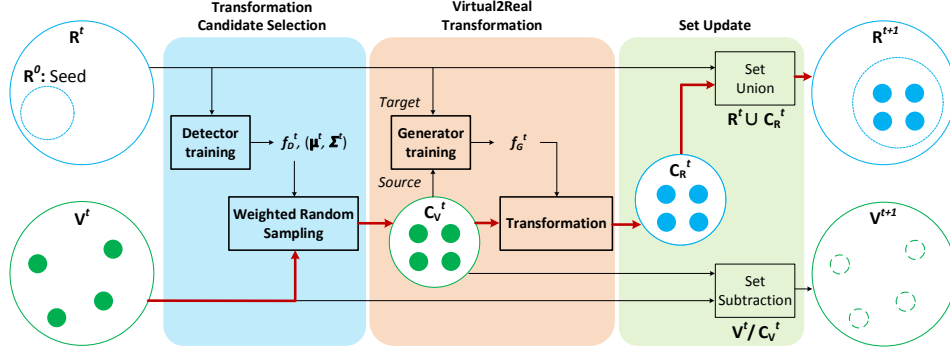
Transformation Candidate Selection

Virtual2Real Transformation

Set Update

$\mathbf{R}^t$

$\mathbf{R}^0$: Seed

$\mathbf{R}^{t+1}$

Detector training

$f_D^t$, $(\boldsymbol{\mu}^t, \boldsymbol{\Sigma}^t)$

Target

Generator training

$f_G^t$

Source

Set Union

$\mathbf{R}^t \cup \mathbf{C}_R^t$

$\mathbf{C}_R^t$

$\mathbf{V}^t$

Weighted Random Sampling

$\mathbf{C}_V^t$

Transformation

$\mathbf{V}^{t+1}$

Set Subtraction

$\mathbf{V}^t / \mathbf{C}_V^t$